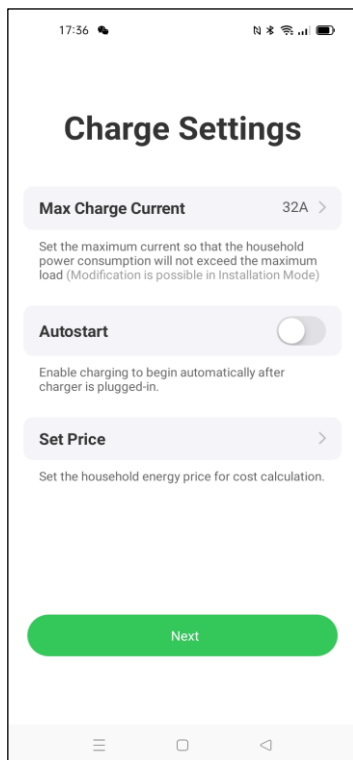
17:36

Charge Settings

Max Charge Current 32A >

Set the maximum current so that the household power consumption will not exceed the maximum load (Modification is possible in Installation Mode)

Autostart

Enable charging to begin automatically after charger is plugged-in.

Set Price >

Set the household energy price for cost calculation.

Next